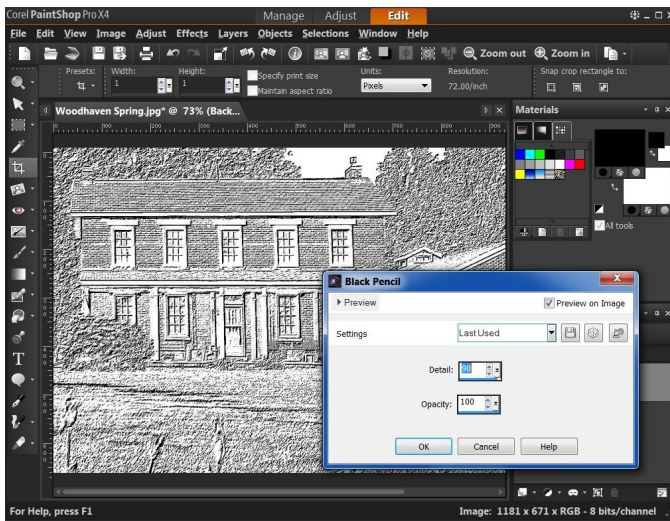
Corel PaintShop Pro X4

Manage Adjust Edit

File Edit View Image Adjust Effects Layers Objects Selections Window Help

Zoom out Zoom in

Presets: Width: 1 Height: 1 Specify print size Maintain aspect ratio Units: Pixels Resolution: 72.00/inch Snap crop rectangle to:

Woodhaven Spring.jpg* @ 73% (Back...

Materials

All tools

Black Pencil

Preview

Preview on Image

Settings Last Used

Detail: 90

Opacity: 100

OK Cancel Help

For Help, press F1

Image: 1181 x 671 x RGB - 8 bits/channel